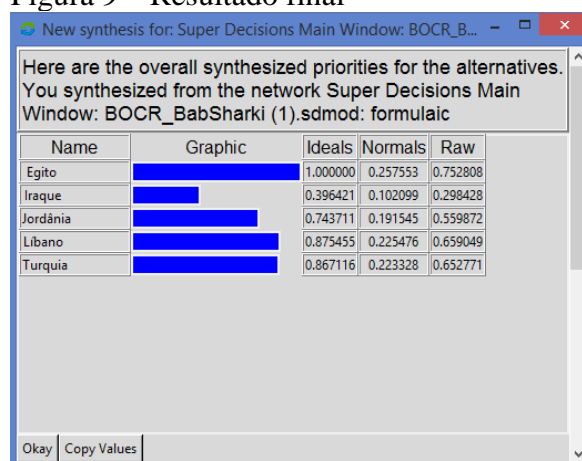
Figura 9 – Resultado final

New synthesis for: Super Decisions Main Window: BOCR_B...

Here are the overall synthesized priorities for the alternatives. You synthesized from the network Super Decisions Main Window: BOCR_BabSharki (1).sdmod: formulaic

| Name | Graphic | Ideals | Normals | Raw |
|---|---|---|---|---|
| Egito | | 1.000000 | 0.257553 | 0.752808 |
| Iraque | | 0.396421 | 0.102099 | 0.298428 |
| Jordânia | | 0.743711 | 0.191545 | 0.559872 |
| Líbano | | 0.875455 | 0.225476 | 0.659049 |
| Turquia | | 0.867116 | 0.223328 | 0.652771 |

Okay | Copy Values